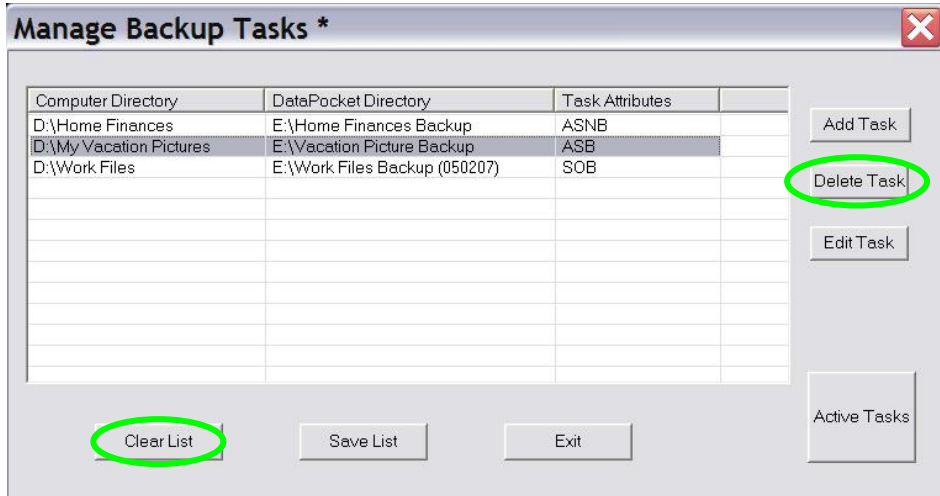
Manage Backup Tasks *

| Computer Directory | DataPocket Directory | Task Attributes |  |
|---|---|---|---|
| D:\Home Finances | E:\Home Finances Backup | ASNB |  |
| D:\My Vacation Pictures | E:\Vacation Picture Backup | ASB |  |
| D:\Work Files | E:\Work Files Backup (050207) | SOB |  |

Add Task

Delete Task

Edit Task

Active Tasks

Clear List

Save List

Exit